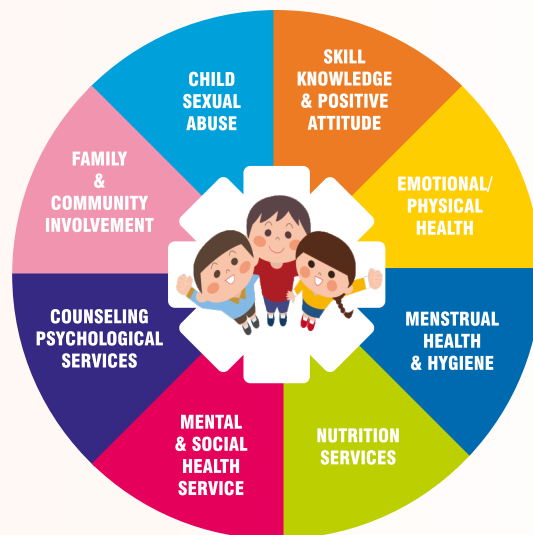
CHILD SEXUAL ABUSE

SKILL KNOWLEDGE & POSITIVE ATTITUDE

EMOTIONAL/ PHYSICAL HEALTH

MENSTRUAL HEALTH & HYGIENE

NUTRITION SERVICES

MENTAL & SOCIAL HEALTH SERVICE

COUNSELING PSYCHOLOGICAL SERVICES

FAMILY & COMMUNITY INVOLVEMENT